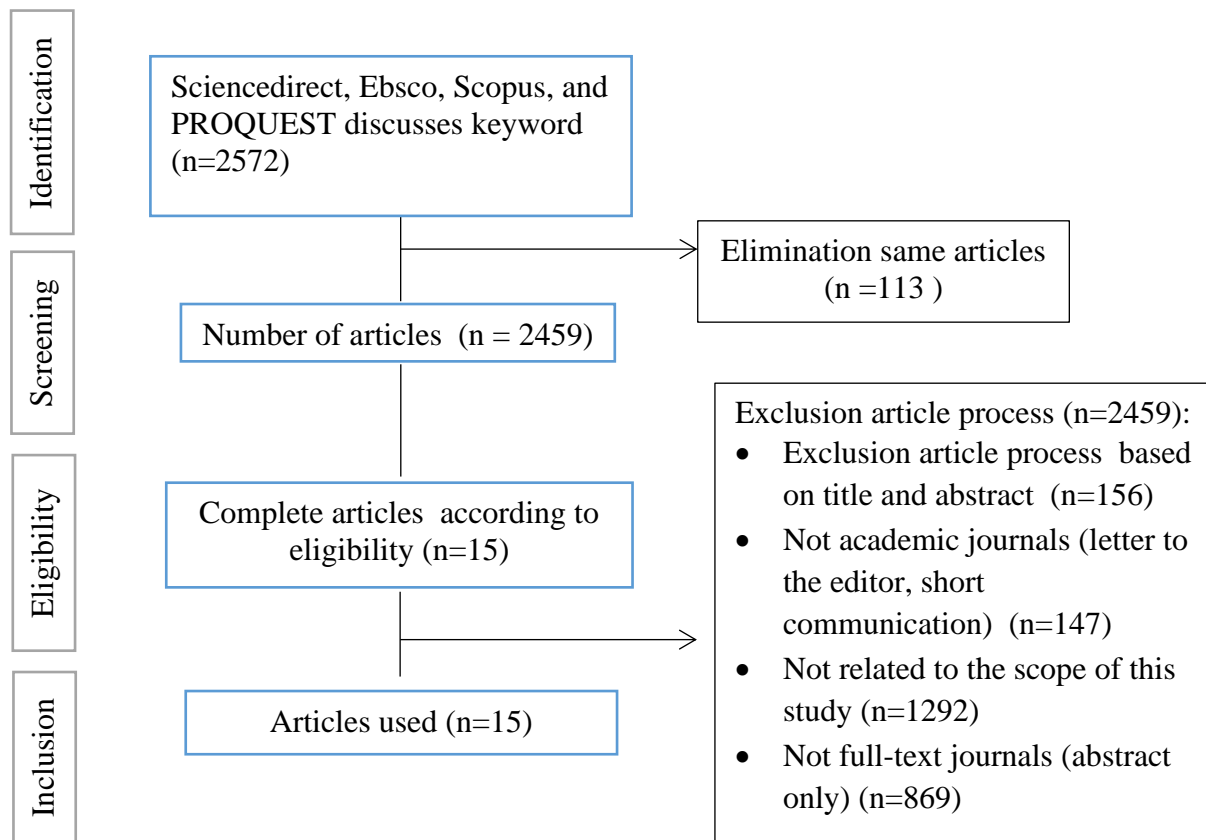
Identification

Sciencedirect, Ebsco, Scopus, and PROQUEST discusses keyword (n=2572)

Elimination same articles (n =113 )

Screening

Number of articles (n = 2459)

Exclusion article process (n=2459):
- Exclusion article process based on title and abstract (n=156)
- Not academic journals (letter to the editor, short communication) (n=147)
- Not related to the scope of this study (n=1292)
- Not full-text journals (abstract only) (n=869)

Eligibility

Complete articles according to eligibility (n=15)

Inclusion

Articles used (n=15)